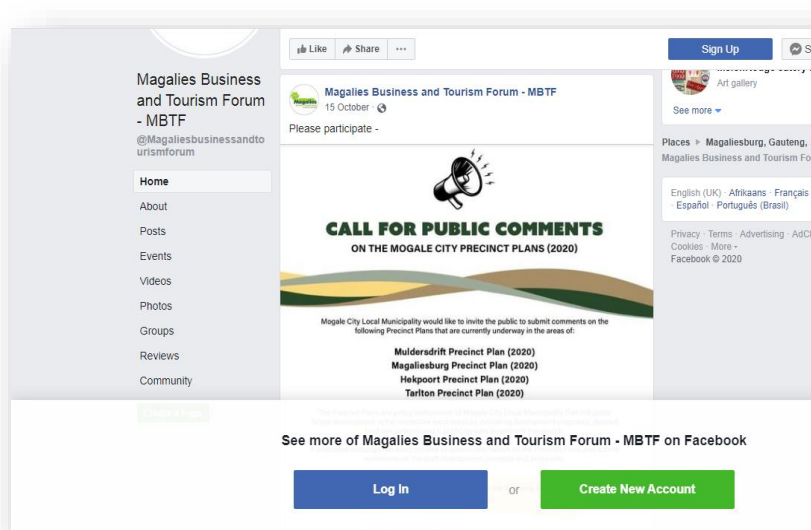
Like Share ···

Sign Up

Magalies Business and Tourism Forum - MBTF

@Magaliesbusinessandtourismforum

Home

About

Posts

Events

Videos

Photos

Groups

Reviews

Community

Magalies Business and Tourism Forum - MBTF

15 October ·

Please participate -

CALL FOR PUBLIC COMMENTS

ON THE MOGALE CITY PRECINCT PLANS (2020)

Mogale City Local Municipality would like to invite the public to submit comments on the following Precinct Plans that are currently underway in the areas of:

Muldersdrift Precinct Plan (2020)

Magaliesburg Precinct Plan (2020)

Hekpoort Precinct Plan (2020)

Tarlton Precinct Plan (2020)

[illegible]

Art gallery

See more

Places ▸ Magaliesburg, Gauteng, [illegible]

Magalies Business and Tourism Fo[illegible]

English (UK) · Afrikaans · Français · Español · Português (Brasil)

Privacy · Terms · Advertising · AdC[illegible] · Cookies · More

Facebook © 2020

See more of Magalies Business and Tourism Forum - MBTF on Facebook

Log In

or

Create New Account